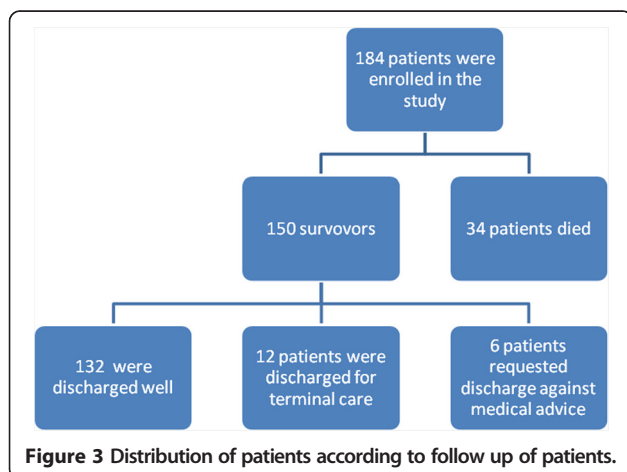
184 patients were enrolled in the study

150 survovors

34 patients died

132 were discharged well

12 patients were discharged for terminal care

6 patients requested discharge against medical advice

**Figure 3 Distribution of patients according to follow up of patients.**